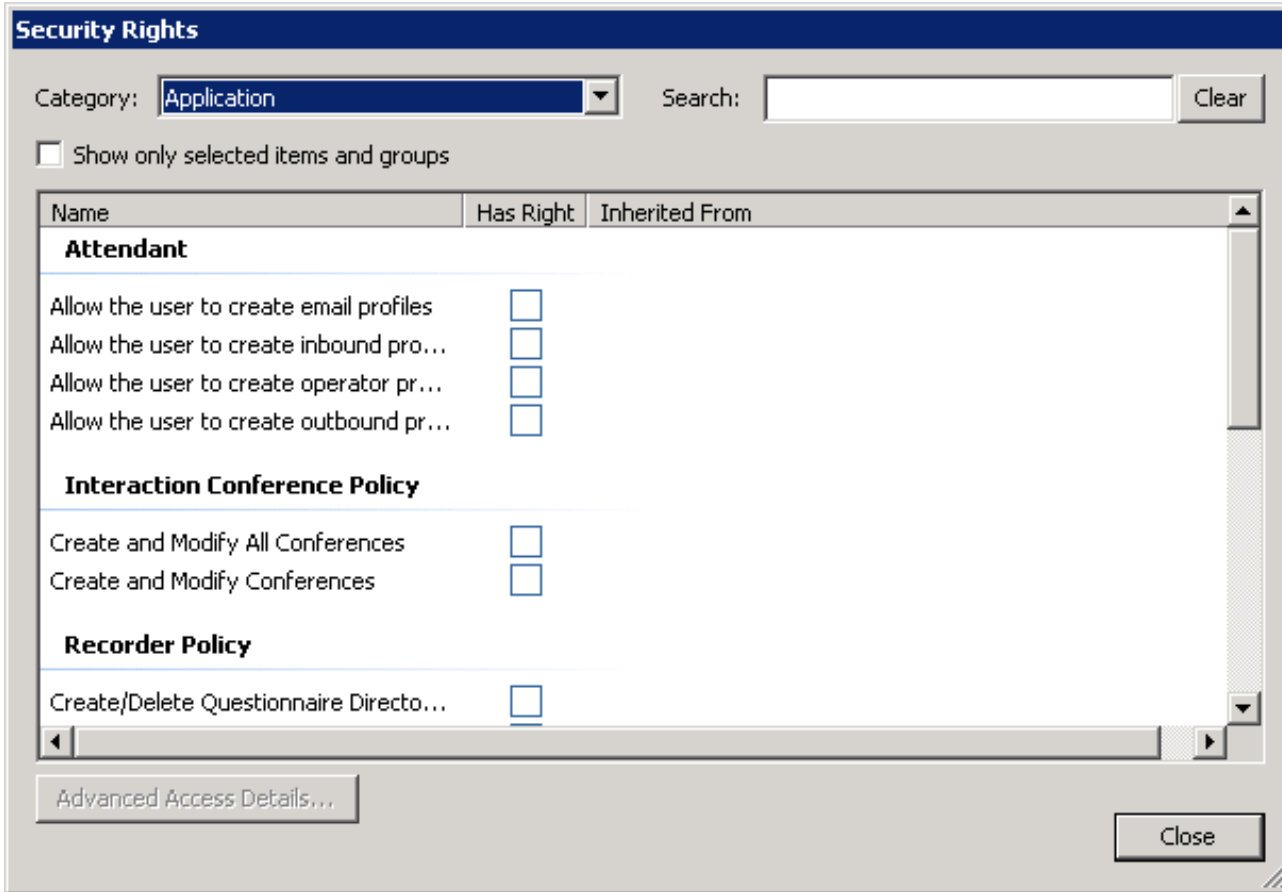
Security Rights

Category: Application

Search:

Clear

Show only selected items and groups

| Name | Has Right | Inherited From |
|---|---|---|
| **Attendant** | | |
| Allow the user to create email profiles | | |
| Allow the user to create inbound pro... | | |
| Allow the user to create operator pr... | | |
| Allow the user to create outbound pr... | | |
| **Interaction Conference Policy** | | |
| Create and Modify All Conferences | | |
| Create and Modify Conferences | | |
| **Recorder Policy** | | |
| Create/Delete Questionnaire Directo... | | |

Advanced Access Details...

Close